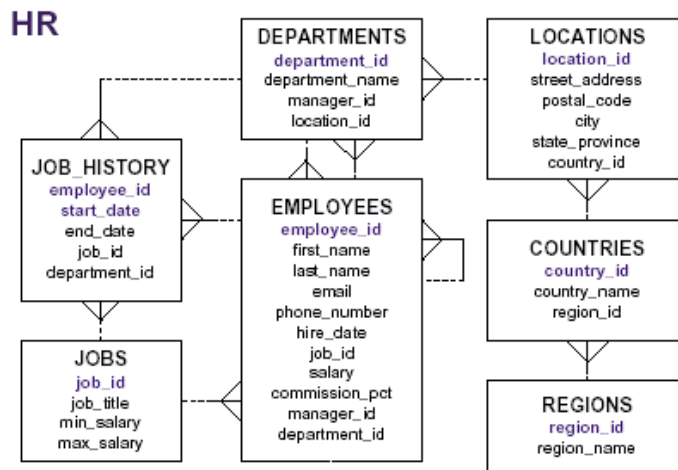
HR

DEPARTMENTS
department_id
department_name
manager_id
location_id

LOCATIONS
location_id
street_address
postal_code
city
state_province
country_id

JOB_HISTORY
employee_id
start_date
end_date
job_id
department_id

EMPLOYEES
employee_id
first_name
last_name
email
phone_number
hire_date
job_id
salary
commission_pct
manager_id
department_id

COUNTRIES
country_id
country_name
region_id

JOBS
job_id
job_title
min_salary
max_salary

REGIONS
region_id
region_name